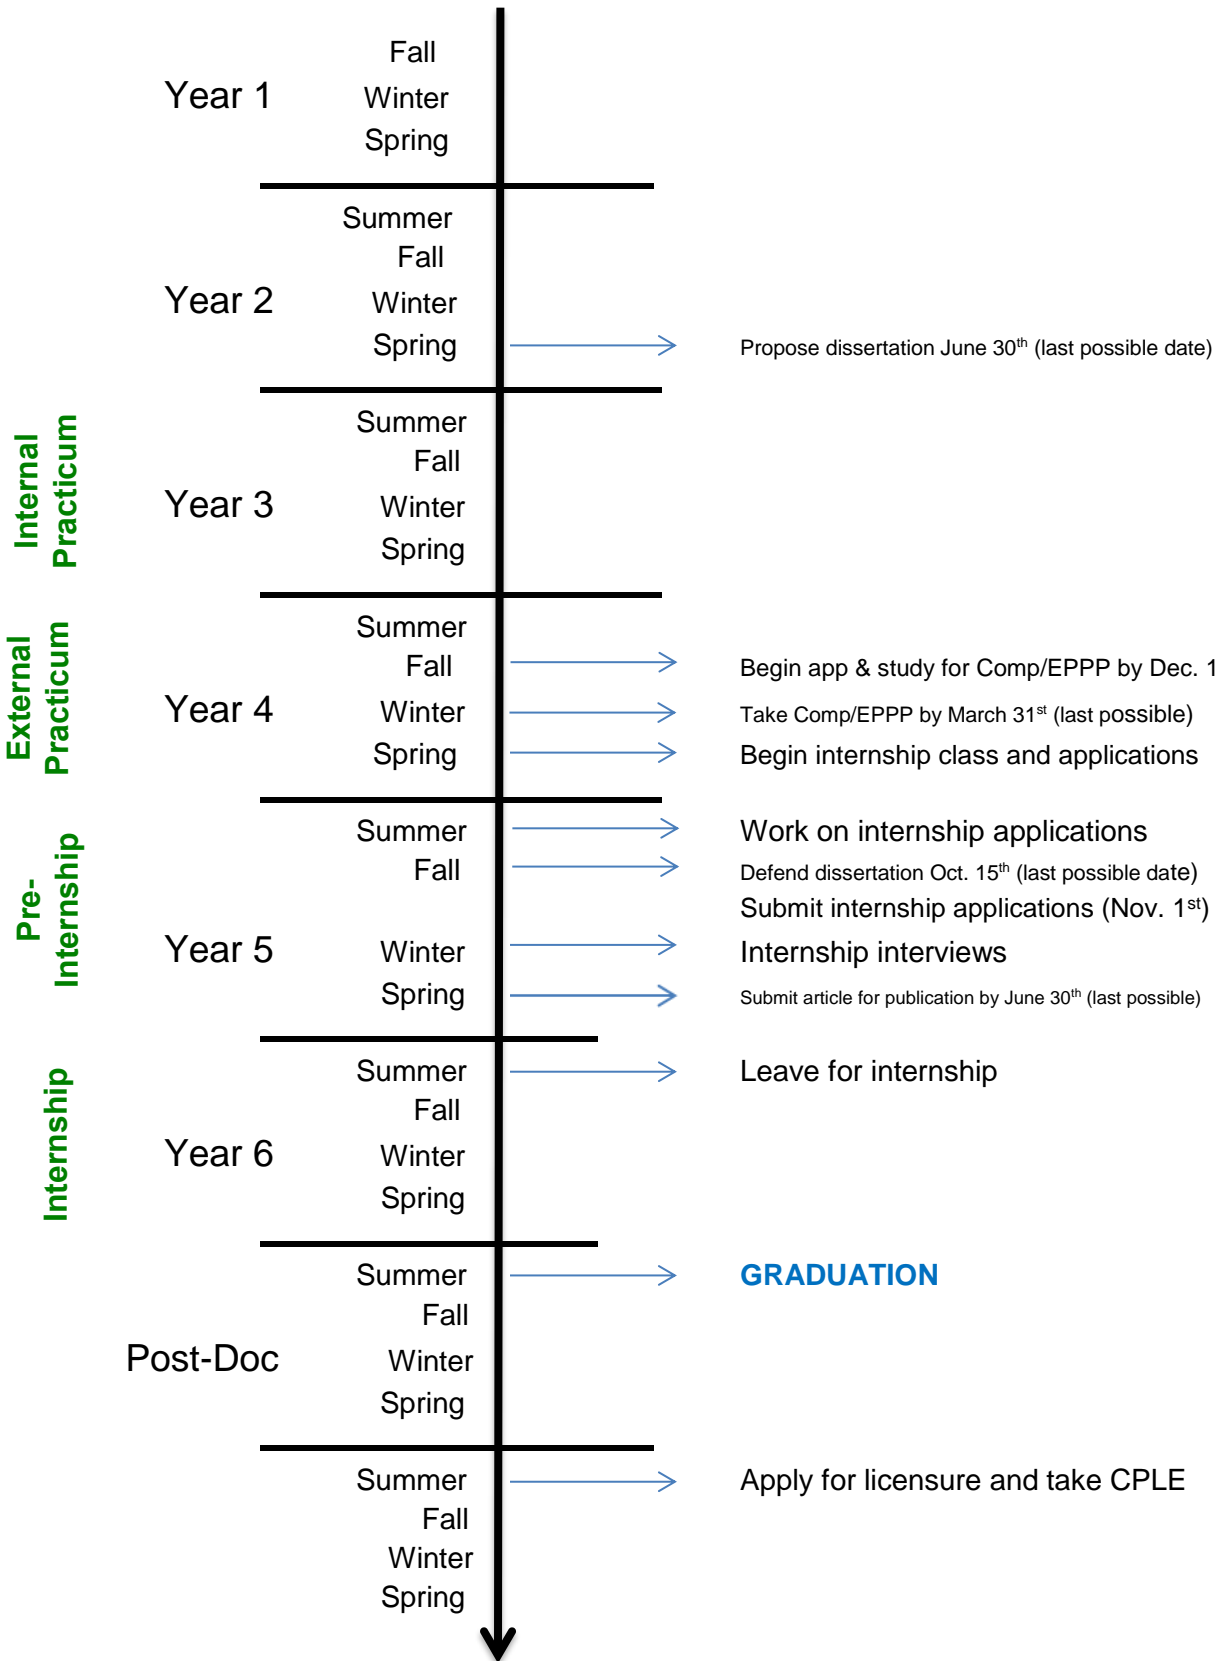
Year 1
Fall
Winter
Spring

Year 2
Summer
Fall
Winter
Spring
Propose dissertation June 30$^{th}$ (last possible date)

Internal Practicum
Year 3
Summer
Fall
Winter
Spring

External Practicum
Year 4
Summer
Fall
Begin app & study for Comp/EPPP by Dec. 1
Winter
Take Comp/EPPP by March 31$^{st}$ (last possible)
Spring
Begin internship class and applications

Pre-Internship
Year 5
Summer
Work on internship applications
Fall
Defend dissertation Oct. 15$^{th}$ (last possible date)
Submit internship applications (Nov. 1$^{st}$)
Winter
Internship interviews
Spring
Submit article for publication by June 30$^{th}$ (last possible)

Internship
Year 6
Summer
Leave for internship
Fall
Winter
Spring

Post-Doc
Summer
GRADUATION
Fall
Winter
Spring

Summer
Apply for licensure and take CPLE
Fall
Winter
Spring